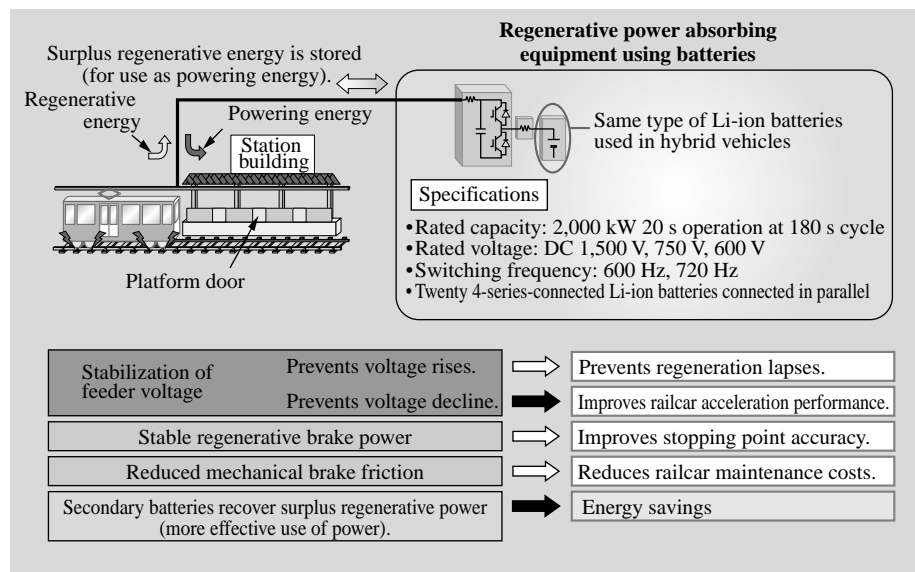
Surplus regenerative energy is stored (for use as powering energy).

Regenerative power absorbing equipment using batteries

Regenerative energy

Powering energy

Station building

Platform door

Same type of Li-ion batteries used in hybrid vehicles

Specifications

•Rated capacity: 2,000 kW 20 s operation at 180 s cycle
•Rated voltage: DC 1,500 V, 750 V, 600 V
•Switching frequency: 600 Hz, 720 Hz
•Twenty 4-series-connected Li-ion batteries connected in parallel

Stabilization of feeder voltage | Prevents voltage rises. | Prevents regeneration lapses.

Prevents voltage decline. | Improves railcar acceleration performance.

Stable regenerative brake power | Improves stopping point accuracy.

Reduced mechanical brake friction | Reduces railcar maintenance costs.

Secondary batteries recover surplus regenerative power (more effective use of power). | Energy savings